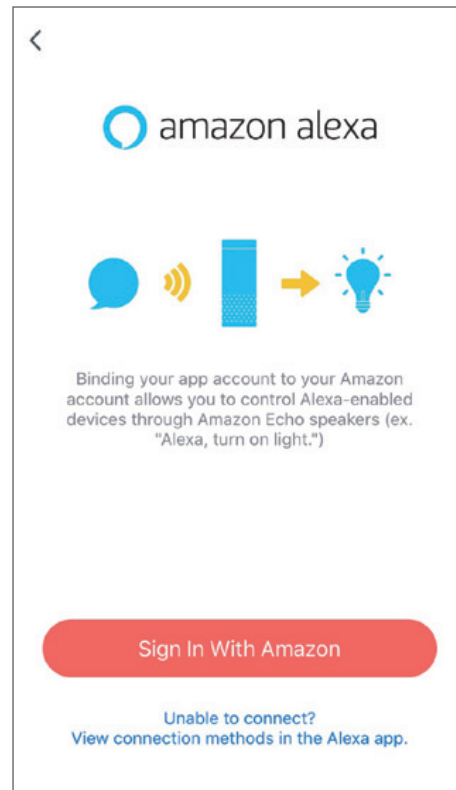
<

amazon alexa

Binding your app account to your Amazon account allows you to control Alexa-enabled devices through Amazon Echo speakers (ex. "Alexa, turn on light.")

Sign In With Amazon

Unable to connect?
View connection methods in the Alexa app.